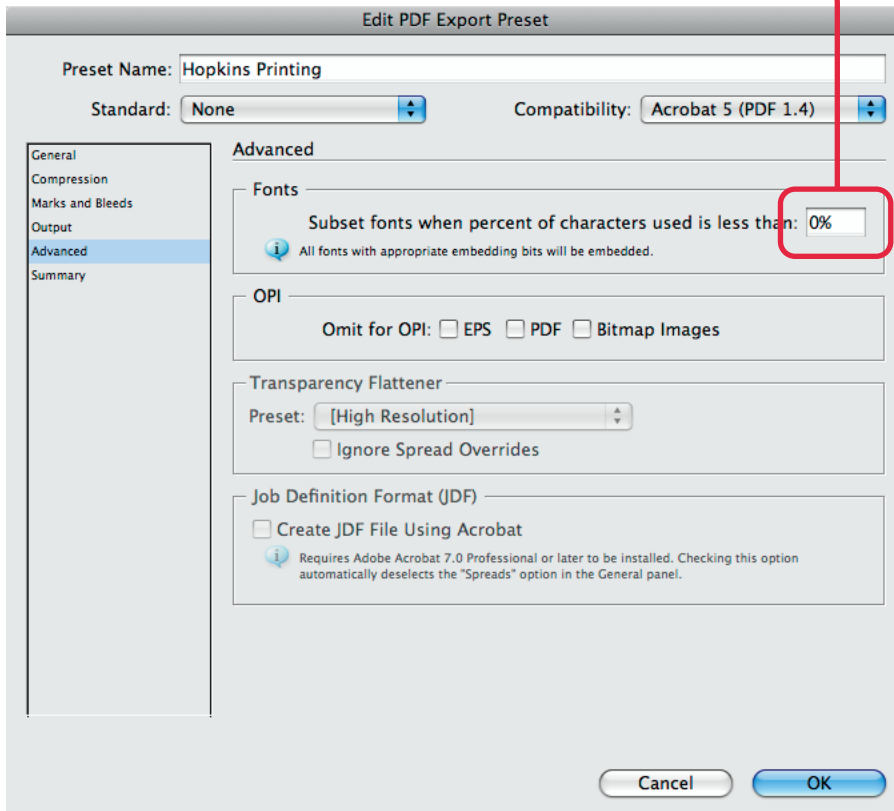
Edit PDF Export Preset

Preset Name: Hopkins Printing

Standard: None

Compatibility: Acrobat 5 (PDF 1.4)

General
Compression
Marks and Bleeds
Output
Advanced
Summary

Advanced

Fonts

Subset fonts when percent of characters used is less than: 0%

All fonts with appropriate embedding bits will be embedded.

OPI

Omit for OPI: EPS PDF Bitmap Images

Transparency Flattener

Preset: [High Resolution]

Ignore Spread Overrides

Job Definition Format (JDF)

Create JDF File Using Acrobat

Requires Adobe Acrobat 7.0 Professional or later to be installed. Checking this option automatically deselects the "Spreads" option in the General panel.

Cancel

OK